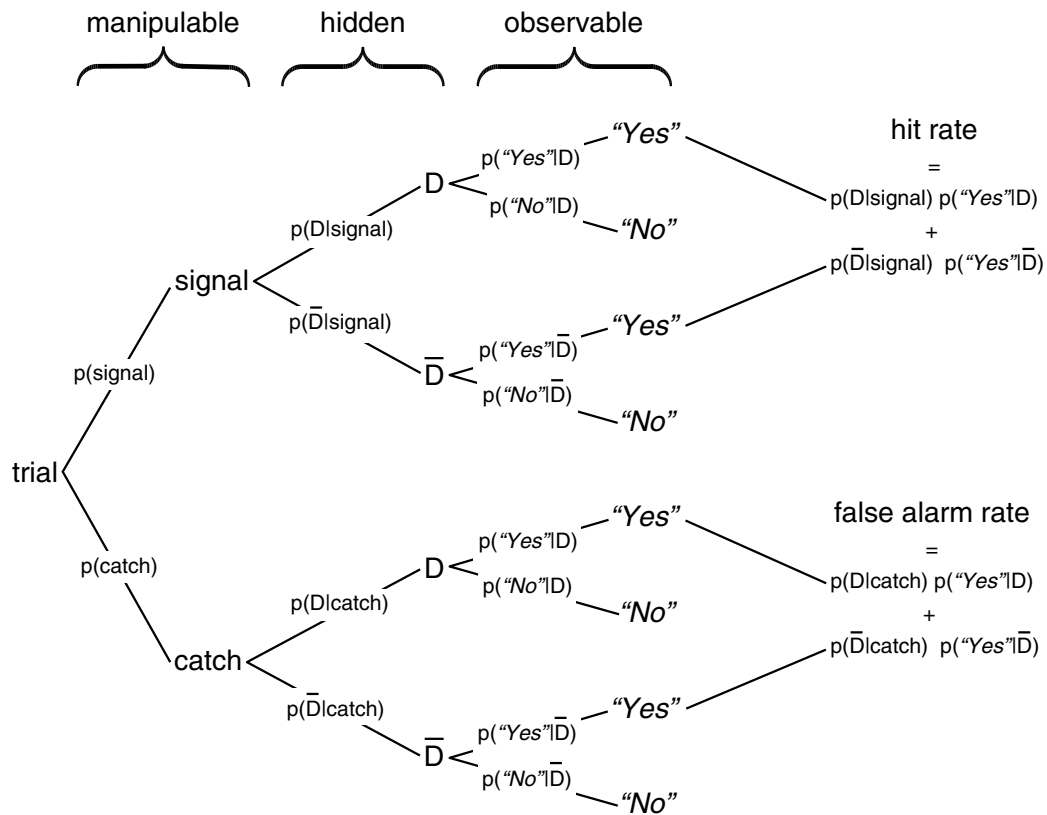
manipulable hidden observable

hit rate
=
$p(D|signal)\ p(\text{“Yes”}|D)$
+
$p(\bar{D}|signal)\ p(\text{“Yes”}|\bar{D})$

trial

p(signal)

signal

p(D|signal)

D

p(“Yes”|D)
“Yes”

p(“No”|D)
“No”

$p(\bar{D}|signal)$

$\bar{D}$

$p(\text{“Yes”}|\bar{D})$
“Yes”

$p(\text{“No”}|\bar{D})$
“No”

p(catch)

catch

p(D|catch)

D

p(“Yes”|D)
“Yes”

p(“No”|D)
“No”

$p(\bar{D}|catch)$

$\bar{D}$

$p(\text{“Yes”}|\bar{D})$
“Yes”

$p(\text{“No”}|\bar{D})$
“No”

false alarm rate
=
$p(D|catch)\ p(\text{“Yes”}|D)$
+
$p(\bar{D}|catch)\ p(\text{“Yes”}|\bar{D})$